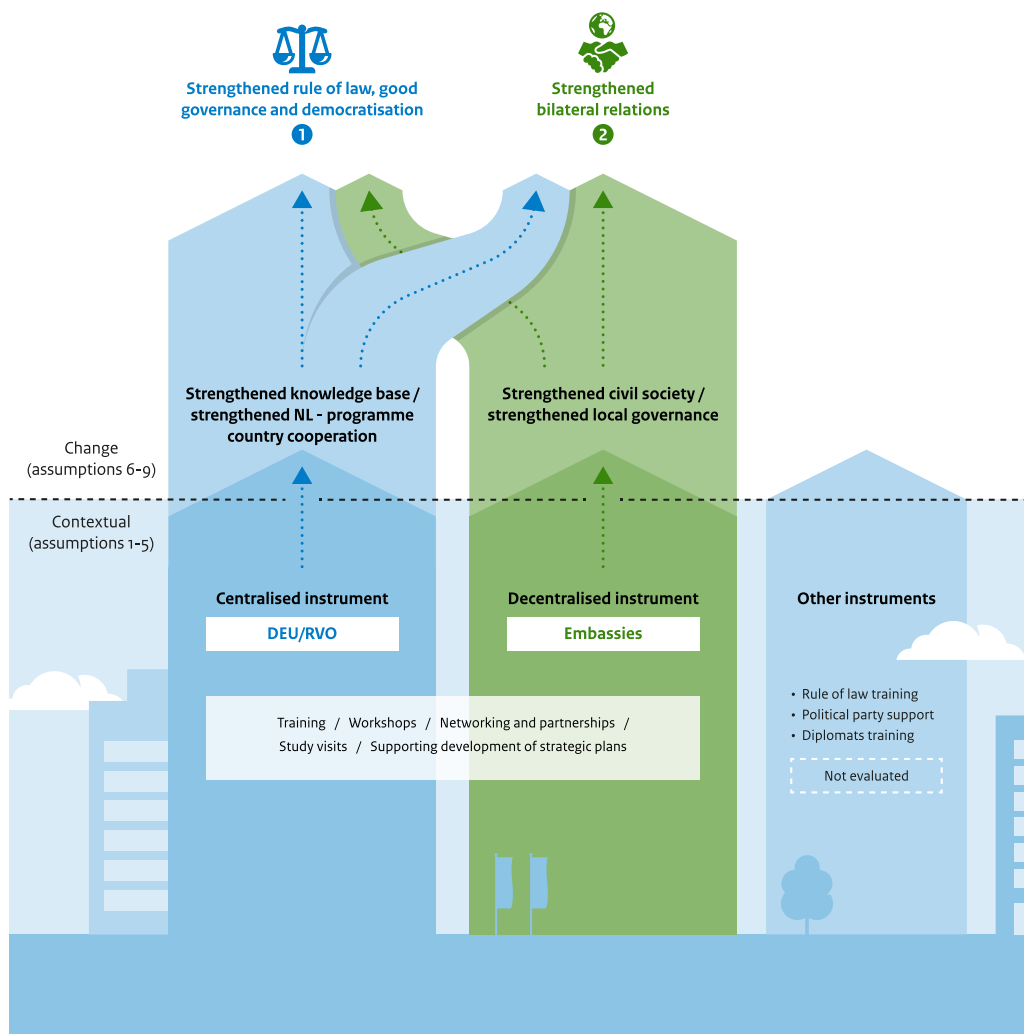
Strengthened rule of law, good governance and democratisation
1

Strengthened bilateral relations
2

Strengthened knowledge base / strengthened NL - programme country cooperation

Strengthened civil society / strengthened local governance

Change
(assumptions 6-9)

Contextual
(assumptions 1-5)

Centralised instrument

DEU/RVO

Decentralised instrument

Embassies

Other instruments

Training / Workshops / Networking and partnerships / Study visits / Supporting development of strategic plans

• Rule of law training
• Political party support
• Diplomats training

Not evaluated